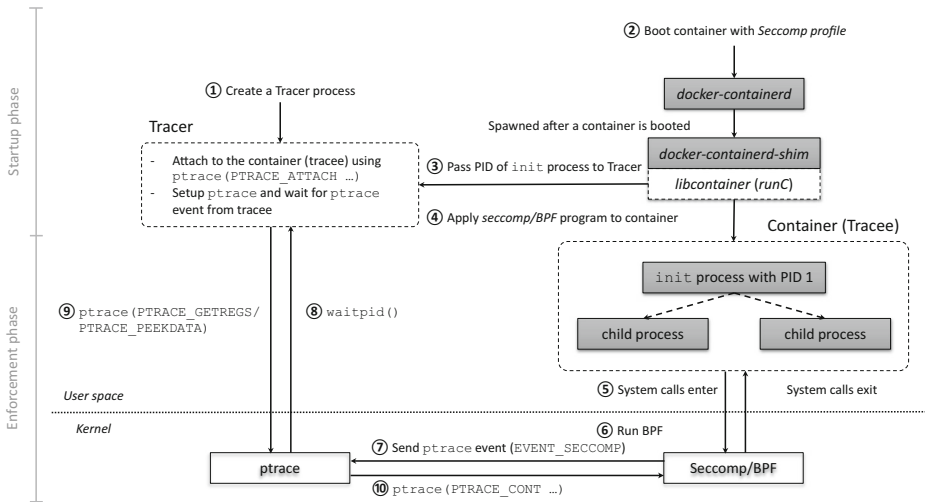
Startup phase

Enforcement phase

② Boot container with *Seccomp profile*

① Create a Tracer process

*docker-containerd*

Tracer

Spawned after a container is booted

- Attach to the container (tracee) using ptrace(PTRACE_ATTACH …)
- Setup ptrace and wait for ptrace event from tracee

③ Pass PID of init process to Tracer

*docker-containerd-shim*

*libcontainer* (*runC*)

④ Apply *seccomp/BPF* program to container

Container (Tracee)

init process with PID 1

child process

child process

⑨ ptrace(PTRACE_GETREGS/ PTRACE_PEEKDATA)

⑧ waitpid()

⑤ System calls enter

System calls exit

*User space*

*Kernel*

⑥ Run BPF

⑦ Send ptrace event (EVENT_SECCOMP)

ptrace

Seccomp/BPF

⑩ ptrace(PTRACE_CONT …)